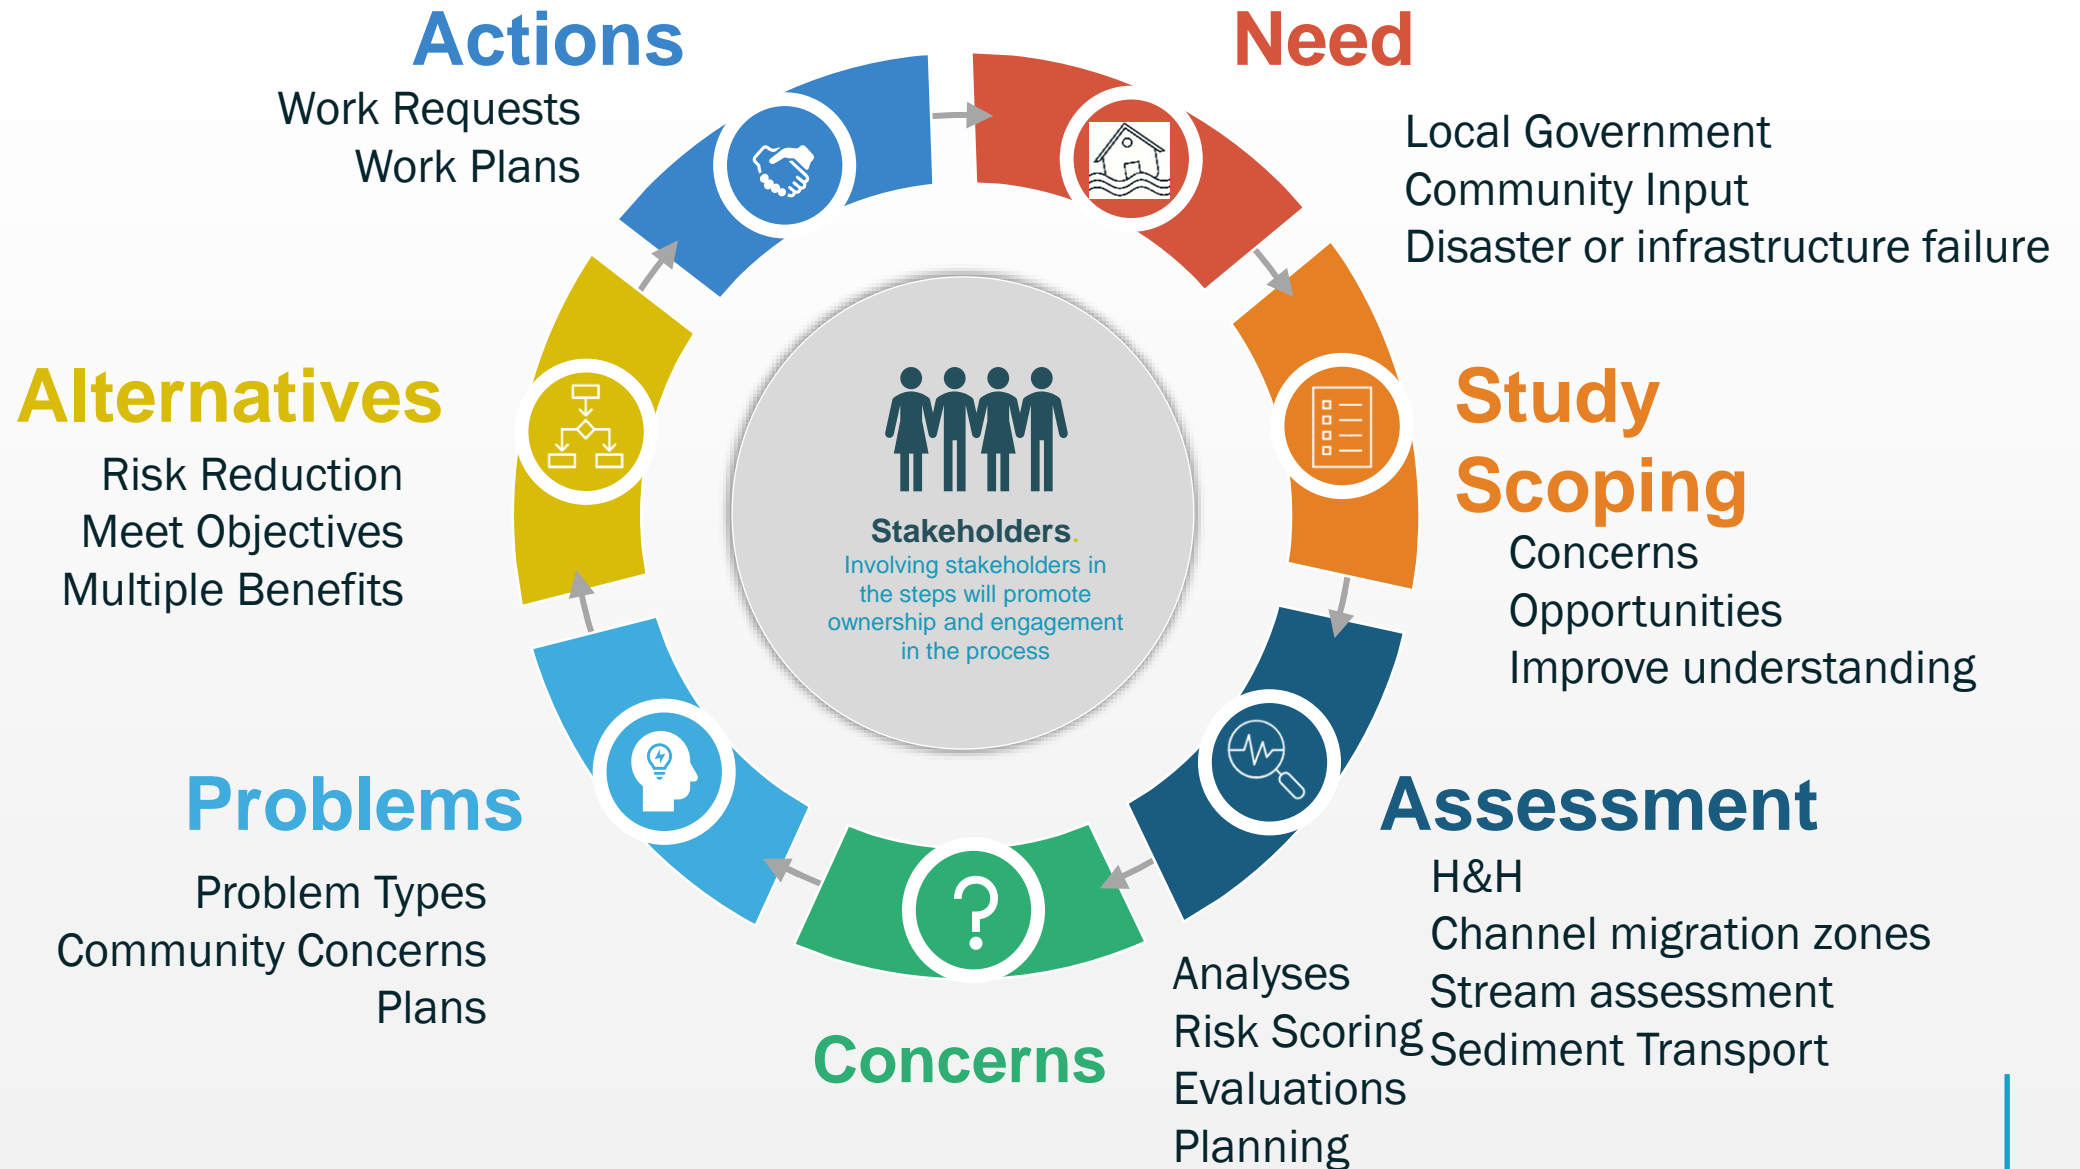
Actions
Work Requests
Work Plans

Need
Local Government
Community Input
Disaster or infrastructure failure

Study Scoping
Concerns
Opportunities
Improve understanding

Assessment
H&H
Channel migration zones
Stream assessment
Sediment Transport

Analyses
Risk Scoring
Evaluations
Planning

Concerns

Problems
Problem Types
Community Concerns
Plans

Alternatives
Risk Reduction
Meet Objectives
Multiple Benefits

Stakeholders.
Involving stakeholders in the steps will promote ownership and engagement in the process